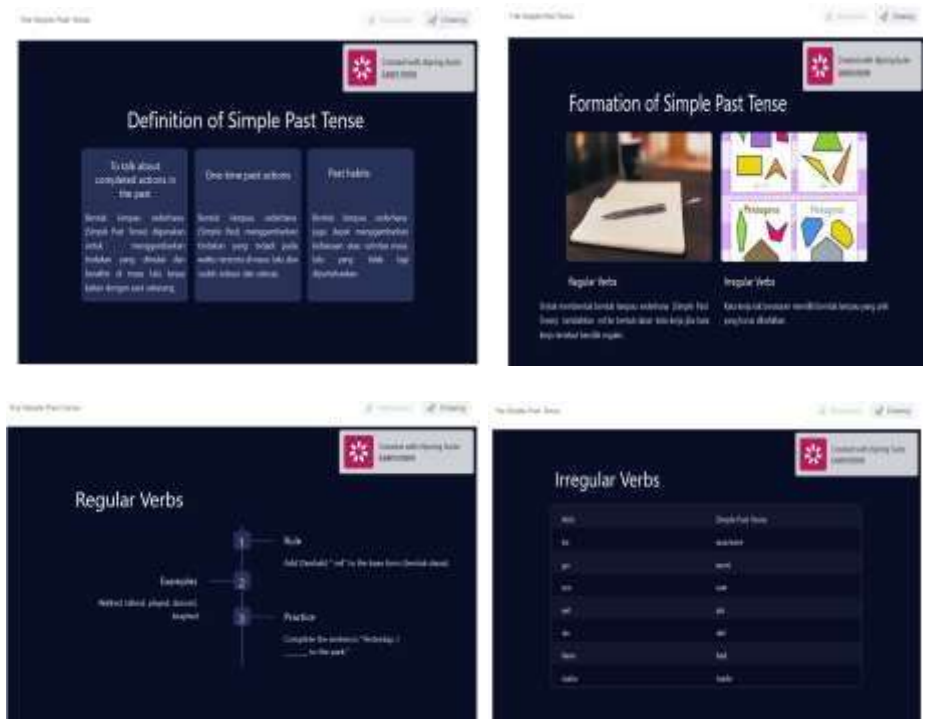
The Simple Past Tense

Created with Gamma

Definition of Simple Past Tense

To talk about completed actions in the past

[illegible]

One-time past actions

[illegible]

Past habits

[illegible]

The Simple Past Tense

Created with Gamma

Formation of Simple Past Tense

Pentagons

Regular Verbs

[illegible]

Irregular Verbs

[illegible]

The Simple Past Tense

Created with Gamma

Regular Verbs

1

Rule

Add "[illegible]" "-ed" to the base form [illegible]

Examples

2

Walked, talked, played, danced, laughed

3

Practice

Complete the sentence: "Yesterday, I ______ to the park."

The Simple Past Tense

Created with Gamma

Irregular Verbs

| Verb | Simple Past Tense |
|---|---|
| be | was/were |
| go | went |
| see | saw |
| sell | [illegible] |
| do | did |
| have | had |
| make | made |